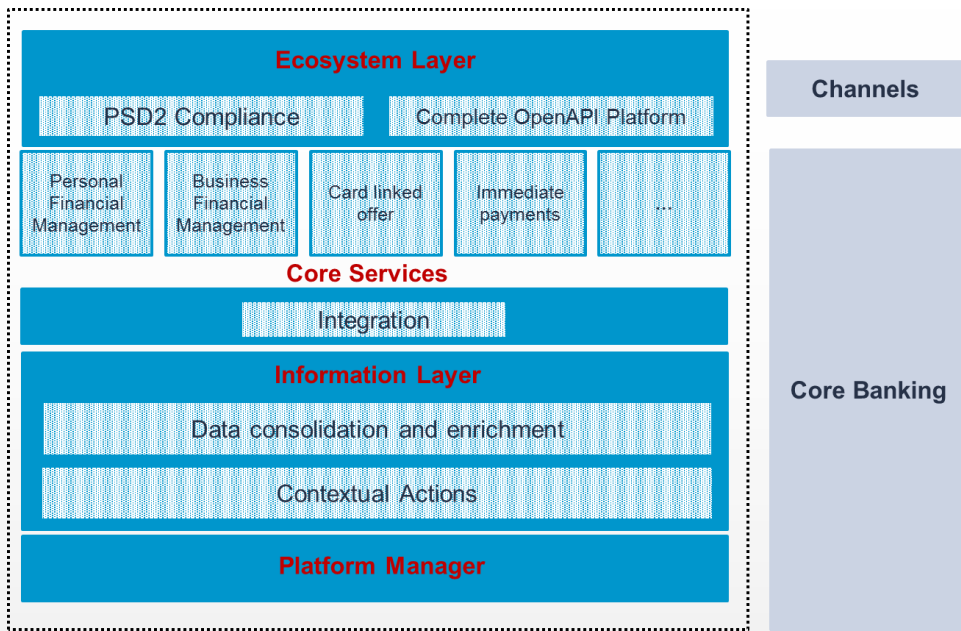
Ecosystem Layer

PSD2 Compliance

Complete OpenAPI Platform

Personal Financial Management

Business Financial Management

Card linked offer

Immediate payments

...

Core Services

Integration

Information Layer

Data consolidation and enrichment

Contextual Actions

Platform Manager

Channels

Core Banking